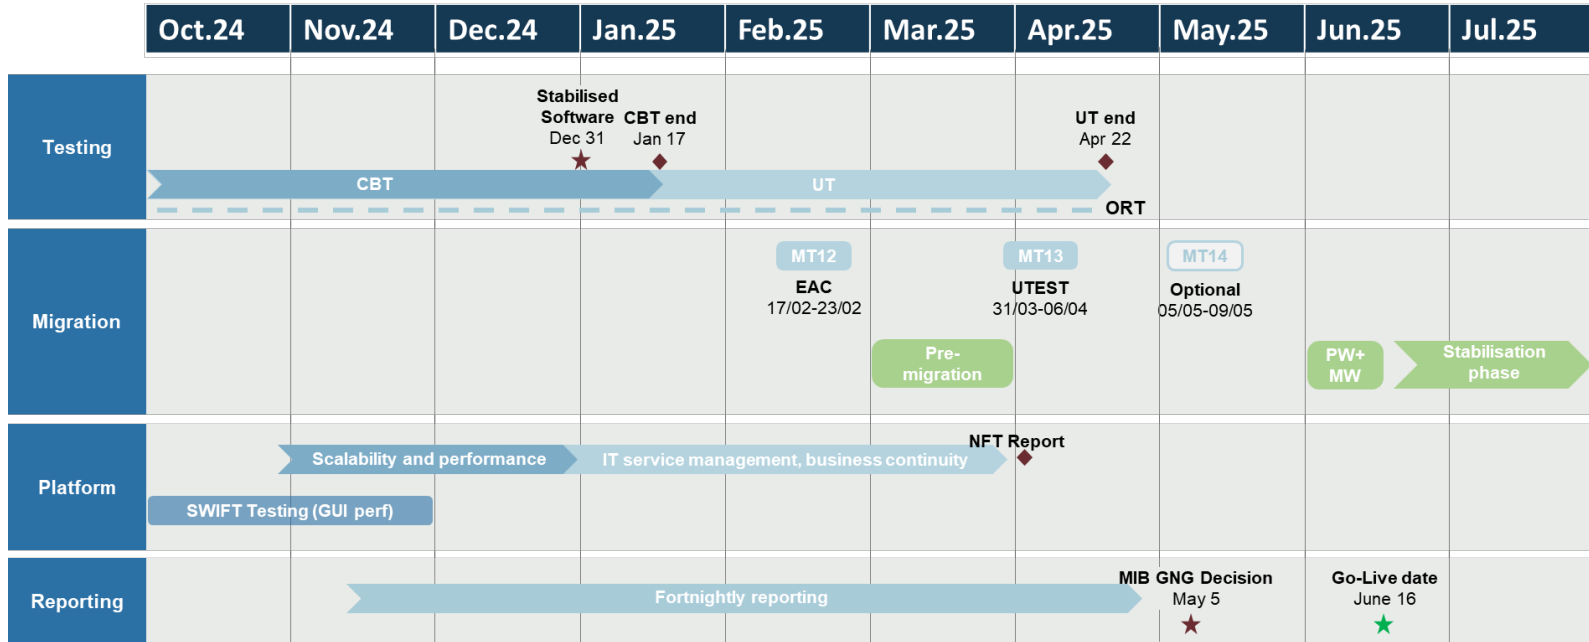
| Oct.24 | Nov.24 | Dec.24 | Jan.25 | Feb.25 | Mar.25 | Apr.25 | May.25 | Jun.25 | Jul.25 |
|---|---|---|---|---|---|---|---|---|---|

Testing

Stabilised Software Dec 31

CBT end Jan 17

UT end Apr 22

CBT

UT

ORT

Migration

MT12
EAC
17/02-23/02

MT13
UTEST
31/03-06/04

MT14
Optional
05/05-09/05

Pre-migration

PW+ MW

Stabilisation phase

Platform

Scalability and performance

IT service management, business continuity

NFT Report

SWIFT Testing (GUI perf)

Reporting

Fortnightly reporting

MIB GNG Decision May 5

Go-Live date June 16